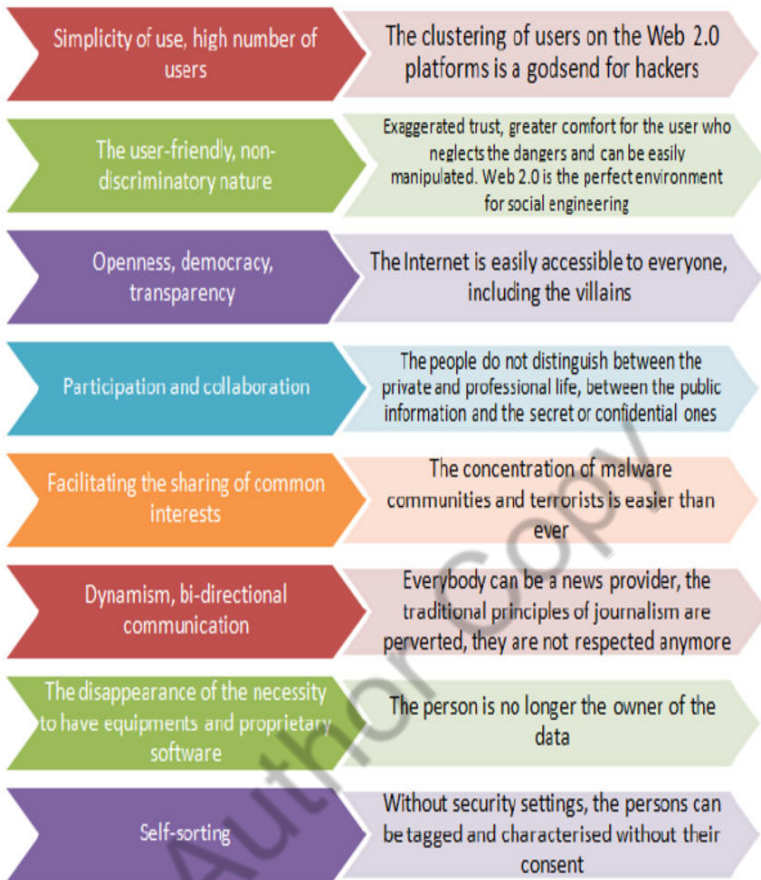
| | |
|---|---|
| Simplicity of use, high number of users | The clustering of users on the Web 2.0 platforms is a godsend for hackers |
| The user-friendly, non-discriminatory nature | Exaggerated trust, greater comfort for the user who neglects the dangers and can be easily manipulated. Web 2.0 is the perfect environment for social engineering |
| Openness, democracy, transparency | The Internet is easily accessible to everyone, including the villains |
| Participation and collaboration | The people do not distinguish between the private and professional life, between the public information and the secret or confidential ones |
| Facilitating the sharing of common interests | The concentration of malware communities and terrorists is easier than ever |
| Dynamism, bi-directional communication | Everybody can be a news provider, the traditional principles of journalism are perverted, they are not respected anymore |
| The disappearance of the necessity to have equipments and proprietary software | The person is no longer the owner of the data |
| Self-sorting | Without security settings, the persons can be tagged and characterised without their consent |

Author Copy